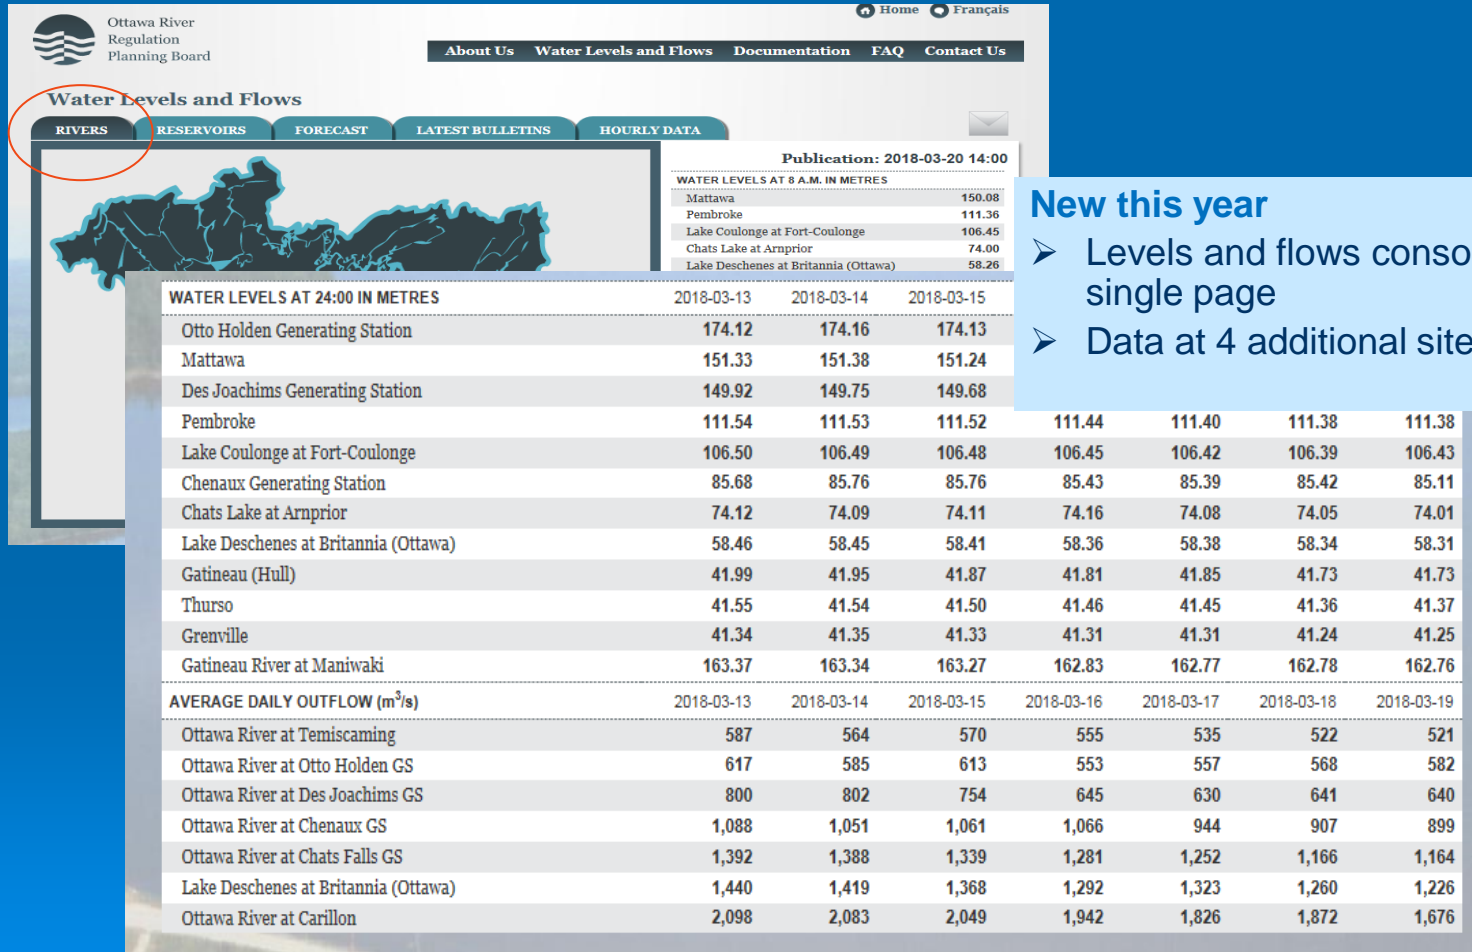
Ottawa River Regulation Planning Board

Home Français

About Us Water Levels and Flows Documentation FAQ Contact Us

Water Levels and Flows

RIVERS RESERVOIRS FORECAST LATEST BULLETINS HOURLY DATA

Publication: 2018-03-20 14:00

WATER LEVELS AT 8 A.M. IN METRES

| | |
|---|---|
| Mattawa | 150.08 |
| Pembroke | 111.36 |
| Lake Coulonge at Fort-Coulonge | 106.45 |
| Chats Lake at Arnprior | 74.00 |
| Lake Deschenes at Britannia (Ottawa) | 58.26 |

New this year
➢ Levels and flows conso single page
➢ Data at 4 additional site

| WATER LEVELS AT 24:00 IN METRES | 2018-03-13 | 2018-03-14 | 2018-03-15 | | | | |
|---|---|---|---|---|---|---|---|
| Otto Holden Generating Station | 174.12 | 174.16 | 174.13 | | | | |
| Mattawa | 151.33 | 151.38 | 151.24 | | | | |
| Des Joachims Generating Station | 149.92 | 149.75 | 149.68 | | | | |
| Pembroke | 111.54 | 111.53 | 111.52 | 111.44 | 111.40 | 111.38 | 111.38 |
| Lake Coulonge at Fort-Coulonge | 106.50 | 106.49 | 106.48 | 106.45 | 106.42 | 106.39 | 106.43 |
| Chenaux Generating Station | 85.68 | 85.76 | 85.76 | 85.43 | 85.39 | 85.42 | 85.11 |
| Chats Lake at Arnprior | 74.12 | 74.09 | 74.11 | 74.16 | 74.08 | 74.05 | 74.01 |
| Lake Deschenes at Britannia (Ottawa) | 58.46 | 58.45 | 58.41 | 58.36 | 58.38 | 58.34 | 58.31 |
| Gatineau (Hull) | 41.99 | 41.95 | 41.87 | 41.81 | 41.85 | 41.73 | 41.73 |
| Thurso | 41.55 | 41.54 | 41.50 | 41.46 | 41.45 | 41.36 | 41.37 |
| Grenville | 41.34 | 41.35 | 41.33 | 41.31 | 41.31 | 41.24 | 41.25 |
| Gatineau River at Maniwaki | 163.37 | 163.34 | 163.27 | 162.83 | 162.77 | 162.78 | 162.76 |

| AVERAGE DAILY OUTFLOW ($m^3/s$) | 2018-03-13 | 2018-03-14 | 2018-03-15 | 2018-03-16 | 2018-03-17 | 2018-03-18 | 2018-03-19 |
|---|---|---|---|---|---|---|---|
| Ottawa River at Temiscaming | 587 | 564 | 570 | 555 | 535 | 522 | 521 |
| Ottawa River at Otto Holden GS | 617 | 585 | 613 | 553 | 557 | 568 | 582 |
| Ottawa River at Des Joachims GS | 800 | 802 | 754 | 645 | 630 | 641 | 640 |
| Ottawa River at Chenaux GS | 1,088 | 1,051 | 1,061 | 1,066 | 944 | 907 | 899 |
| Ottawa River at Chats Falls GS | 1,392 | 1,388 | 1,339 | 1,281 | 1,252 | 1,166 | 1,164 |
| Lake Deschenes at Britannia (Ottawa) | 1,440 | 1,419 | 1,368 | 1,292 | 1,323 | 1,260 | 1,226 |
| Ottawa River at Carillon | 2,098 | 2,083 | 2,049 | 1,942 | 1,826 | 1,872 | 1,676 |